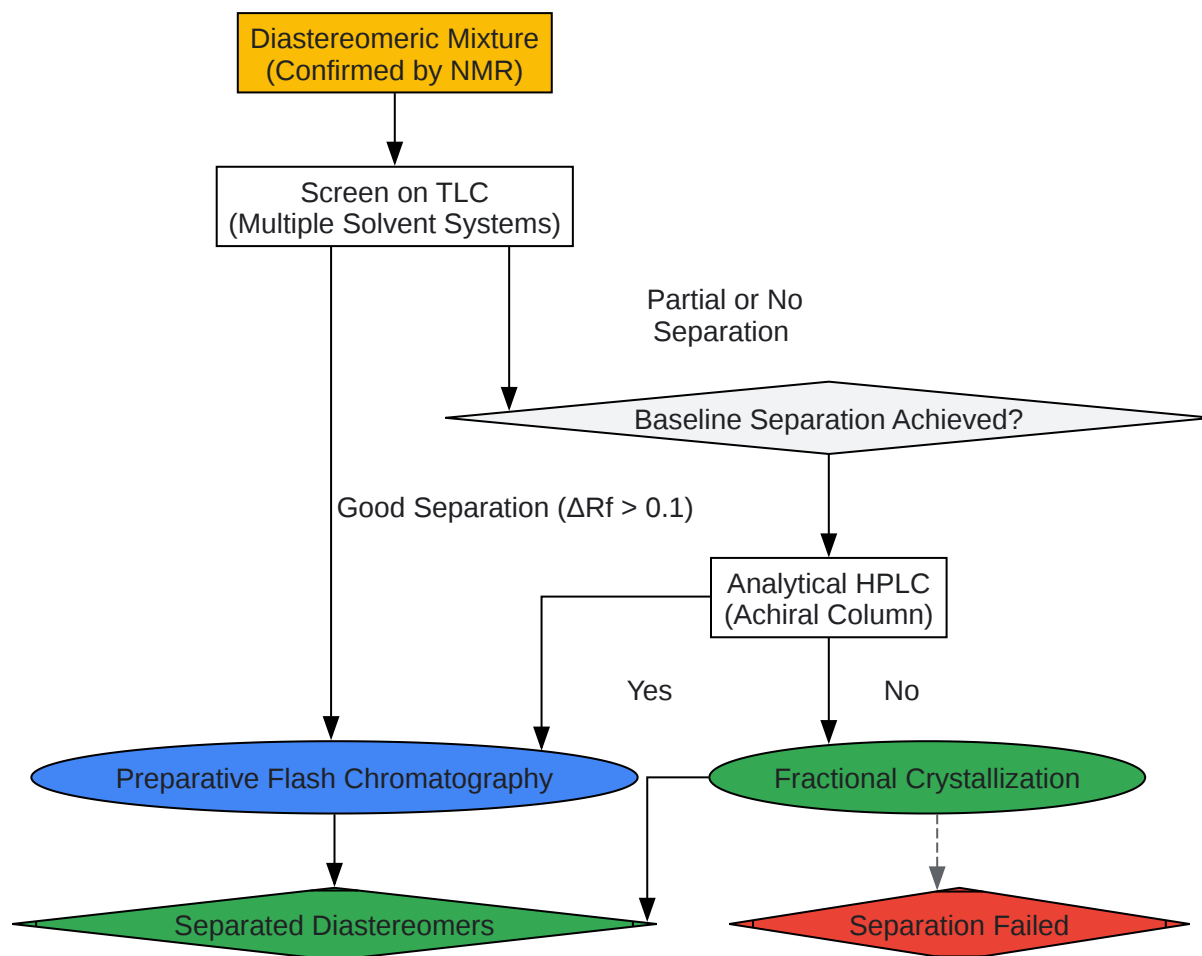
Diastereomeric Mixture
(Confirmed by NMR)

Screen on TLC
(Multiple Solvent Systems)

Partial or No
Separation

Baseline Separation Achieved?

Good Separation (ΔRf > 0.1)

Analytical HPLC
(Achiral Column)

Yes

No

Preparative Flash Chromatography

Fractional Crystallization

Separated Diastereomers

Separation Failed